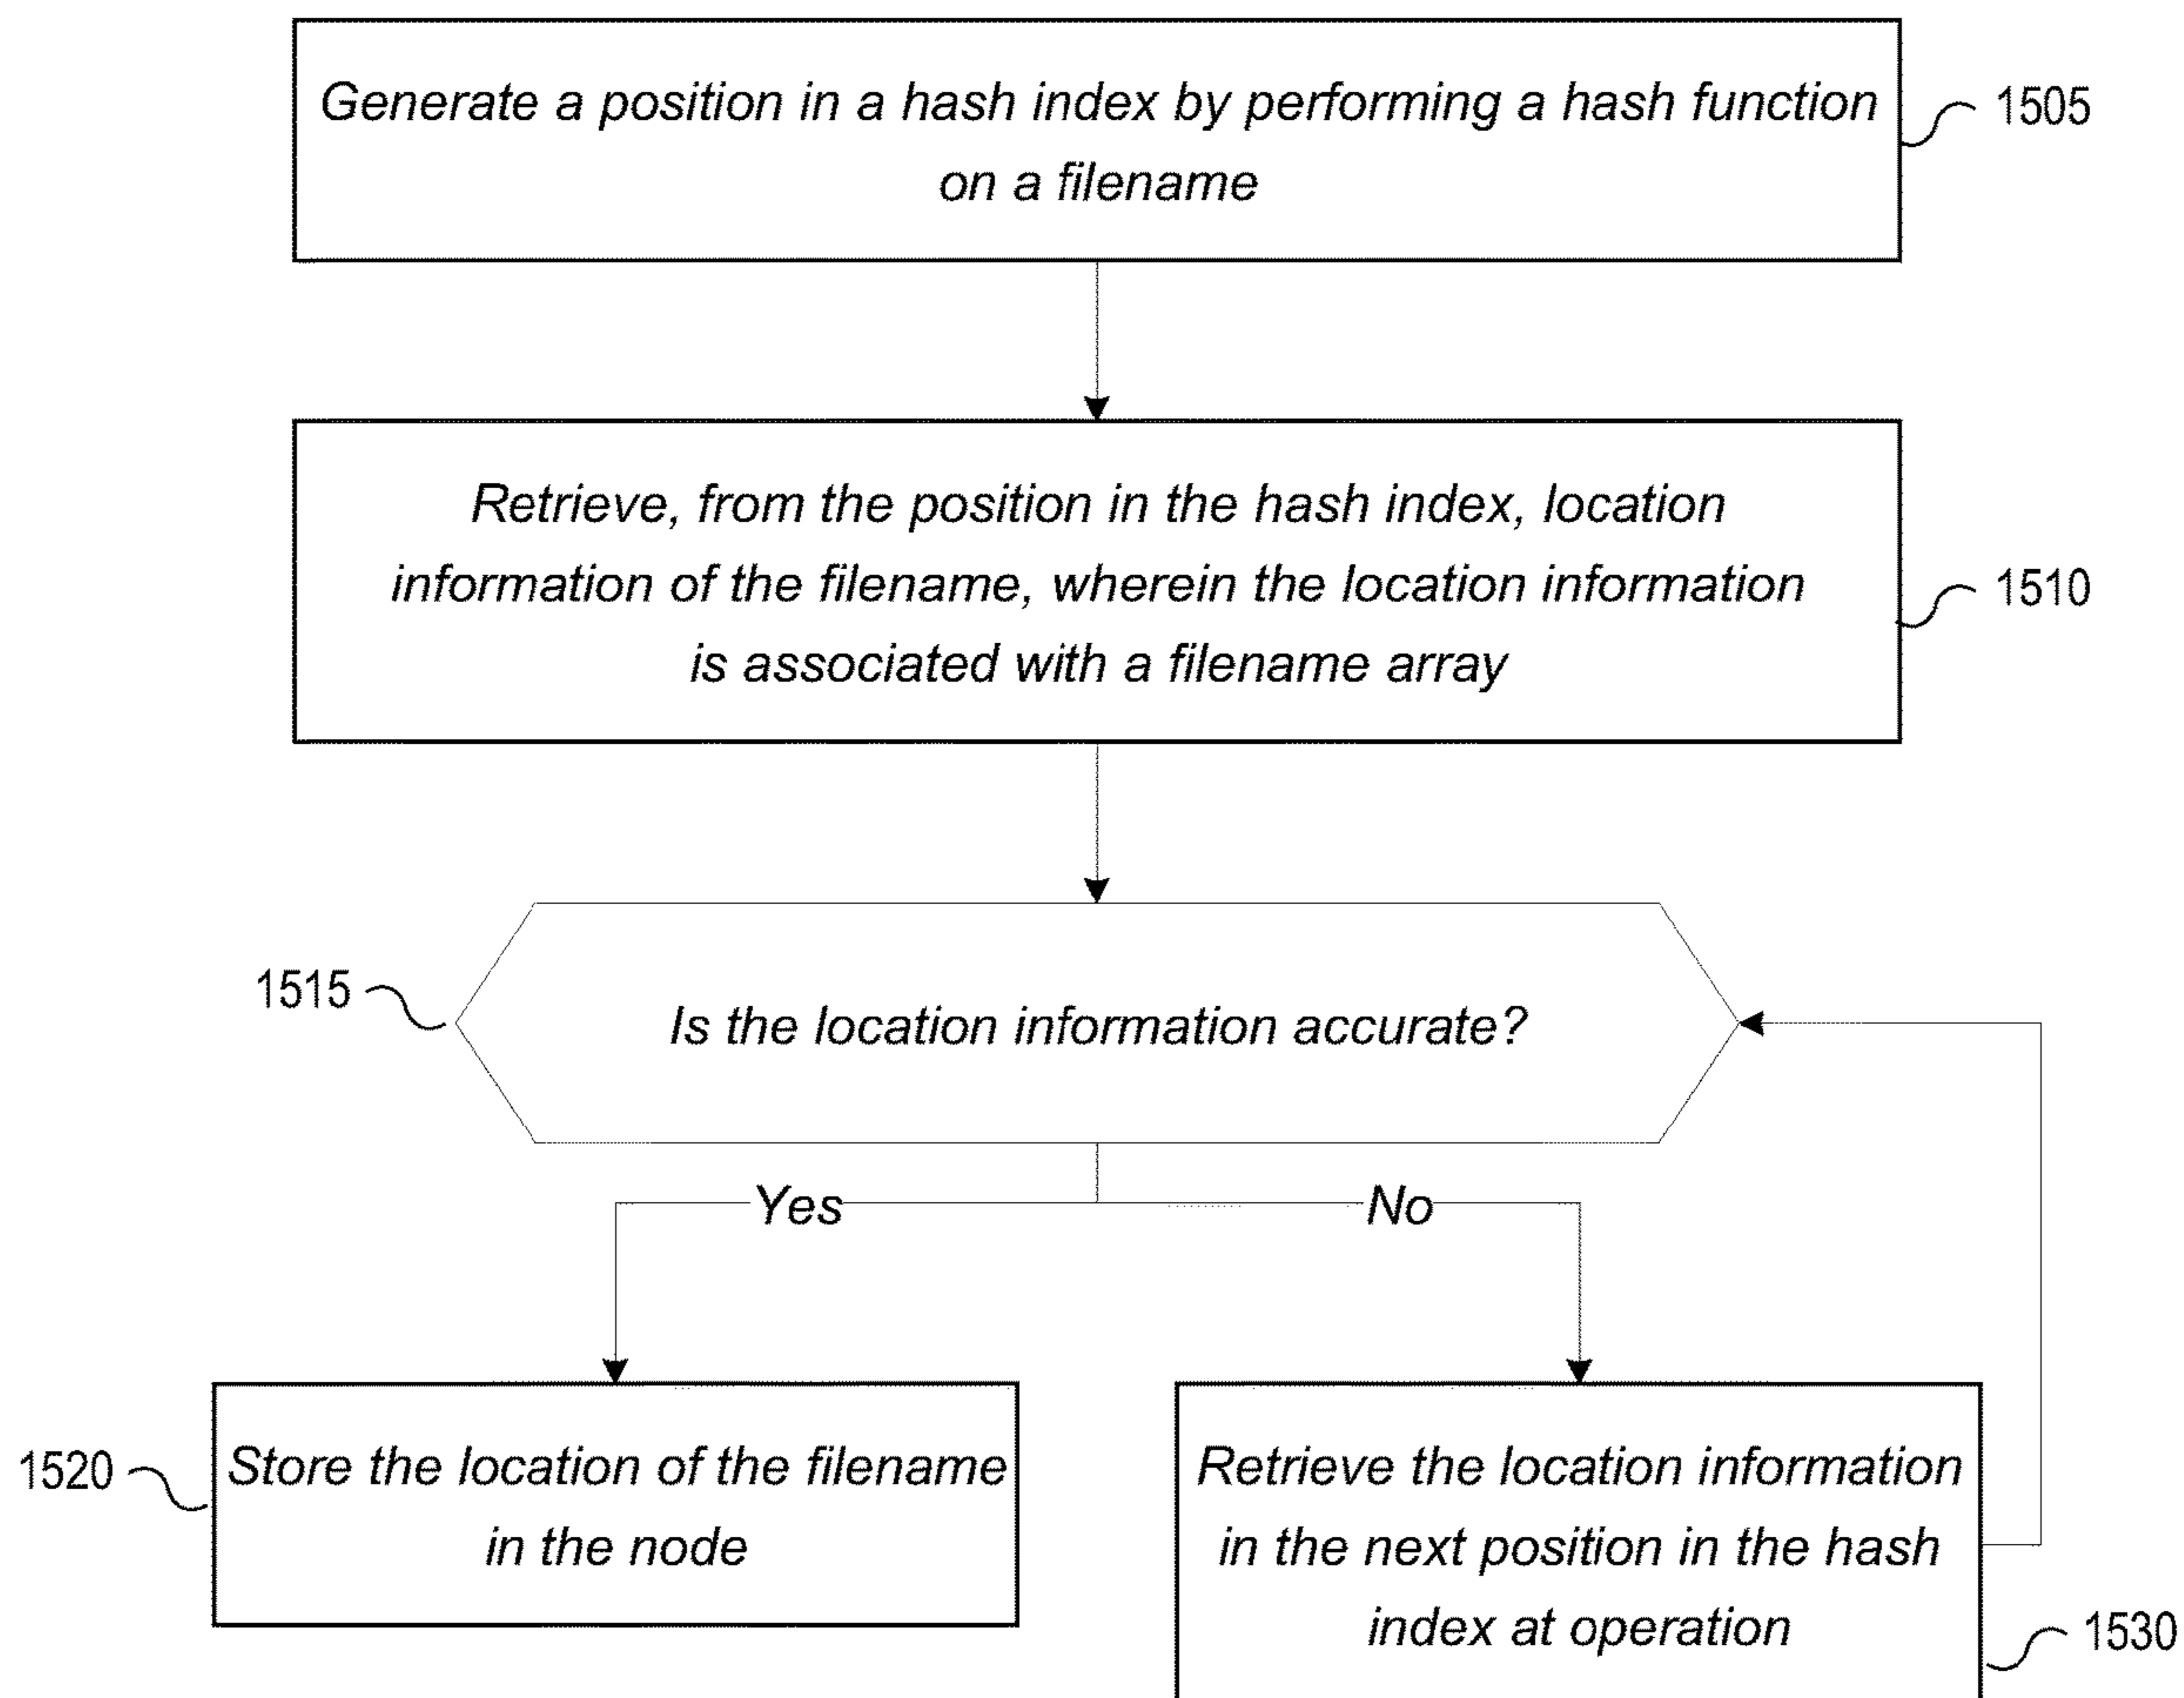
Generate a position in a hash index by performing a hash function on a filename

1505

Retrieve, from the position in the hash index, location information of the filename, wherein the location information is associated with a filename array

1510

1515

Is the location information accurate?

Yes

No

1520

Store the location of the filename in the node

Retrieve the location information in the next position in the hash index at operation

1530